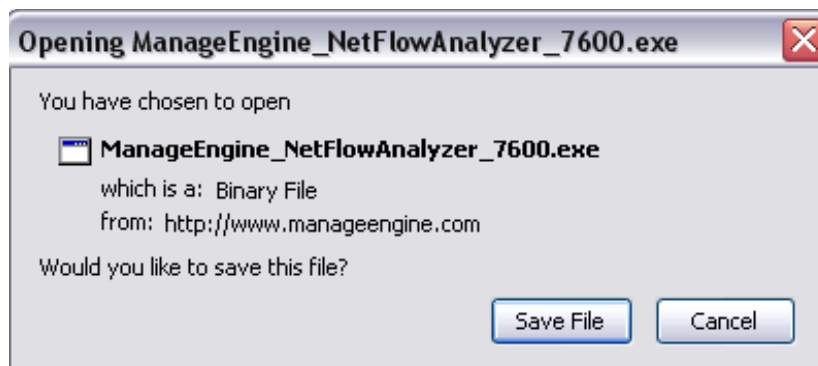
Opening ManageEngine_NetFlowAnalyzer_7600.exe

You have chosen to open

ManageEngine_NetFlowAnalyzer_7600.exe

which is a: Binary File

from: http://www.manageengine.com

Would you like to save this file?

Save File

Cancel